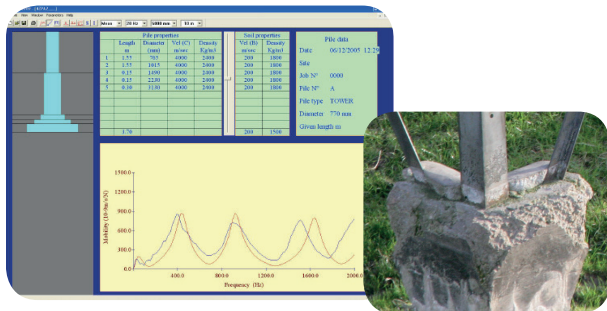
File Window Parameters Help

Pile properties

| | Length m | Diameter (mm) | Vel (C) m/sec | Density Kg/m3 |
|---|---|---|---|---|
| 1 | 1.55 | 765 | 4000 | 2400 |
| 2 | 1.55 | 1015 | 4000 | 2400 |
| 3 | 0.15 | 1490 | 4000 | 2400 |
| 4 | 0.15 | 2250 | 4000 | 2400 |
| 5 | 0.30 | 3130 | 4000 | 2400 |
| | 3.70 | | | |

Soil properties

| Vel (Rs) m/sec | Density Kg/m3 |
|---|---|
| 200 | 1800 |
| 200 | 1800 |
| 200 | 1800 |
| 200 | 1800 |
| 200 | 1800 |
| 200 | 1500 |

Pile data
Date 06/12/2005 12:2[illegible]
Site
Job N° 0000
Pile N° A
Pile type TOWER
Diameter 770 mm
Given length m

Mobility (10-6m/s/N)
1500.0
1250.0
900.0
750.0
500.0
250.0
0.0
400.0
800.0
1200.0
1600.0
2000.0
Frequency (Hz)